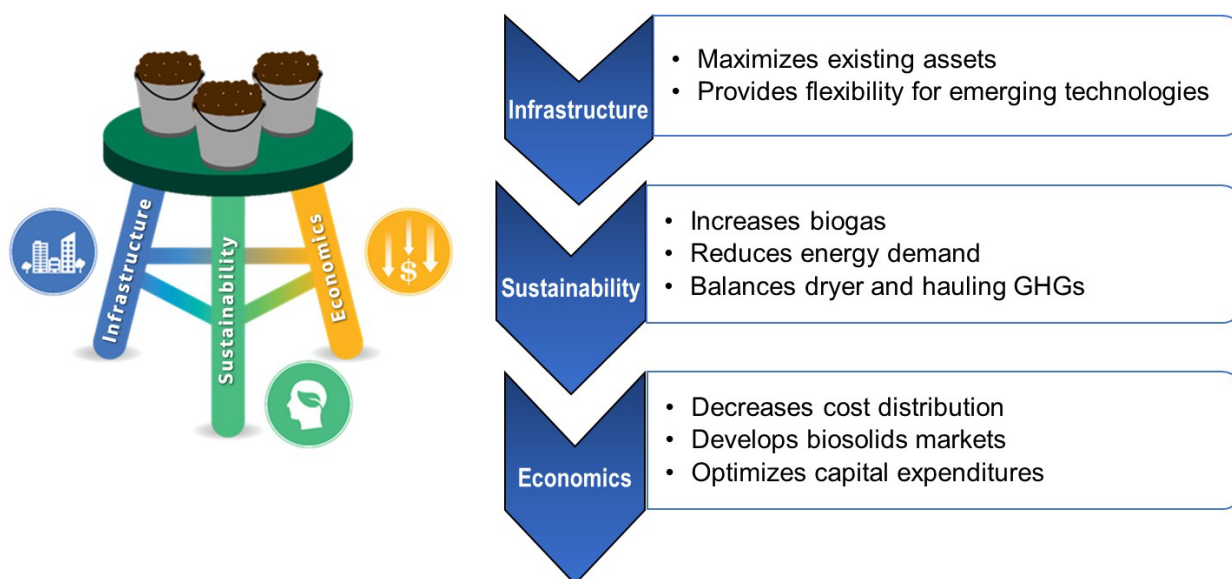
Infrastructure
Sustainability
Economics
$

Infrastructure
• Maximizes existing assets
• Provides flexibility for emerging technologies

Sustainability
• Increases biogas
• Reduces energy demand
• Balances dryer and hauling GHGs

Economics
• Decreases cost distribution
• Develops biosolids markets
• Optimizes capital expenditures